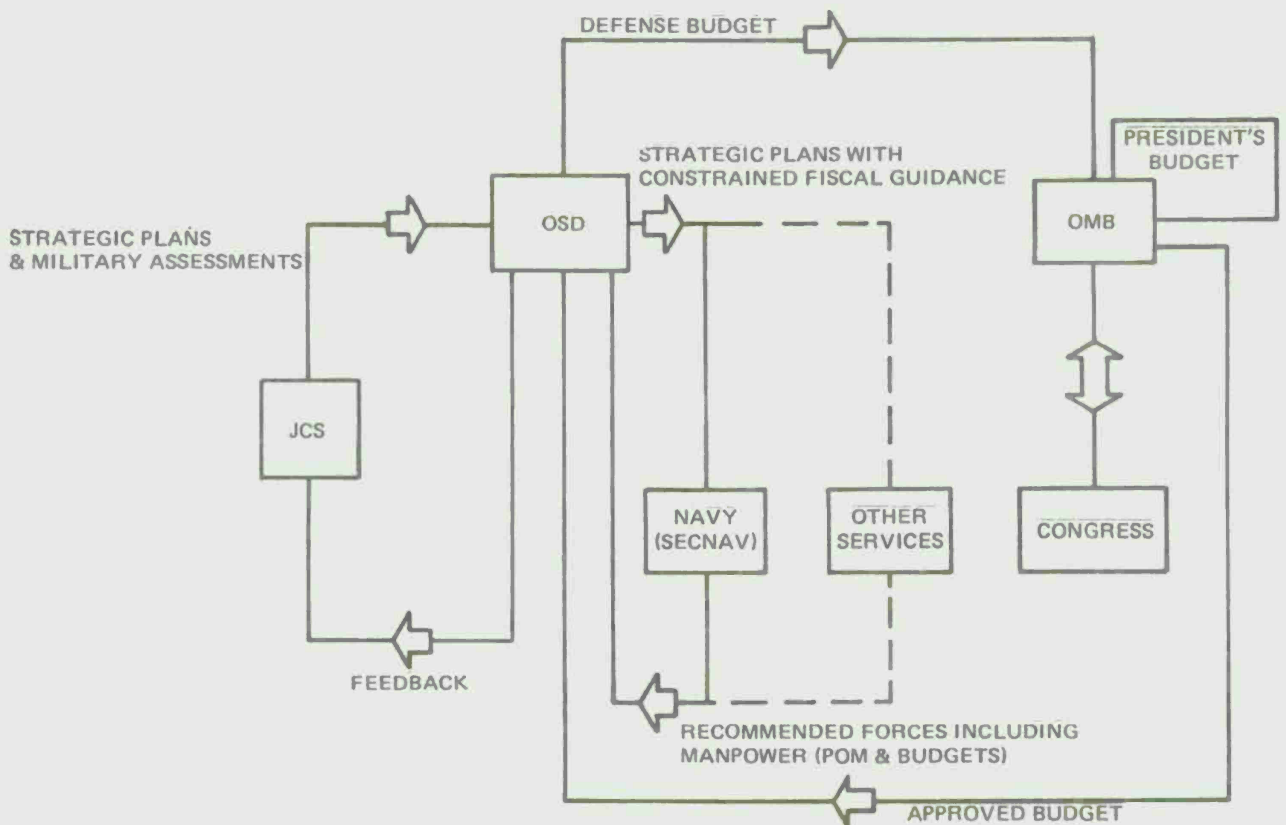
DEFENSE BUDGET

PRESIDENT'S BUDGET

STRATEGIC PLANS WITH CONSTRAINED FISCAL GUIDANCE

STRATEGIC PLANS & MILITARY ASSESSMENTS

OSD

OMB

JCS

NAVY (SECNAV)

OTHER SERVICES

CONGRESS

FEEDBACK

RECOMMENDED FORCES INCLUDING MANPOWER (POM & BUDGETS)

APPROVED BUDGET